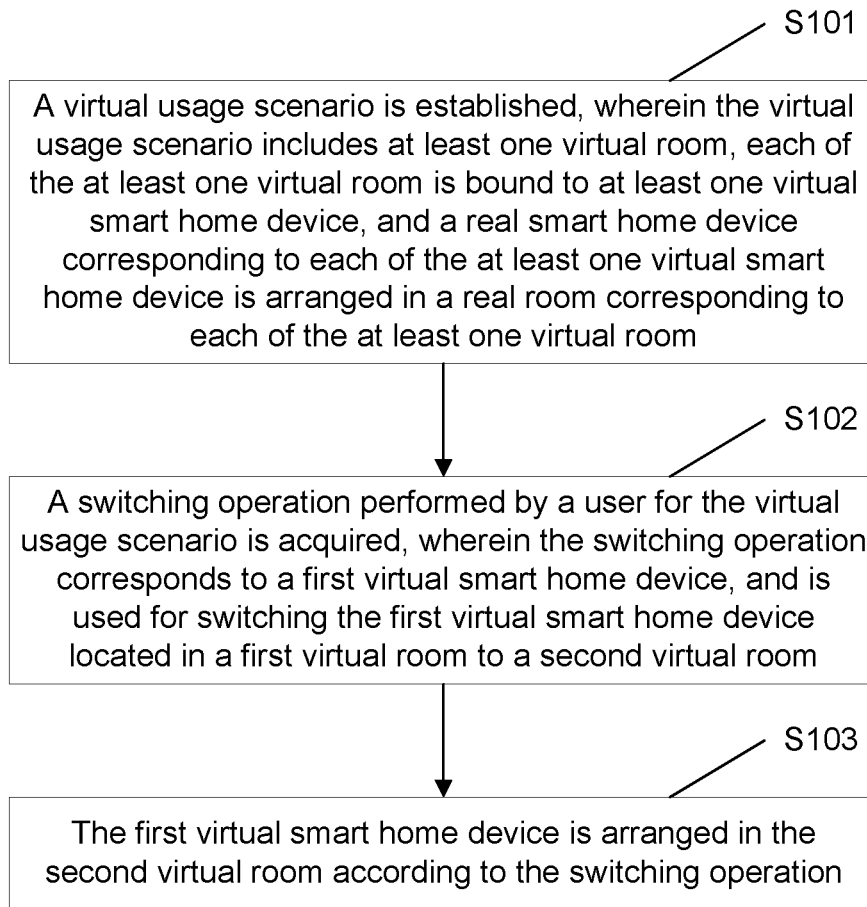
S101

A virtual usage scenario is established, wherein the virtual usage scenario includes at least one virtual room, each of the at least one virtual room is bound to at least one virtual smart home device, and a real smart home device corresponding to each of the at least one virtual smart home device is arranged in a real room corresponding to each of the at least one virtual room

S102

A switching operation performed by a user for the virtual usage scenario is acquired, wherein the switching operation corresponds to a first virtual smart home device, and is used for switching the first virtual smart home device located in a first virtual room to a second virtual room

S103

The first virtual smart home device is arranged in the second virtual room according to the switching operation